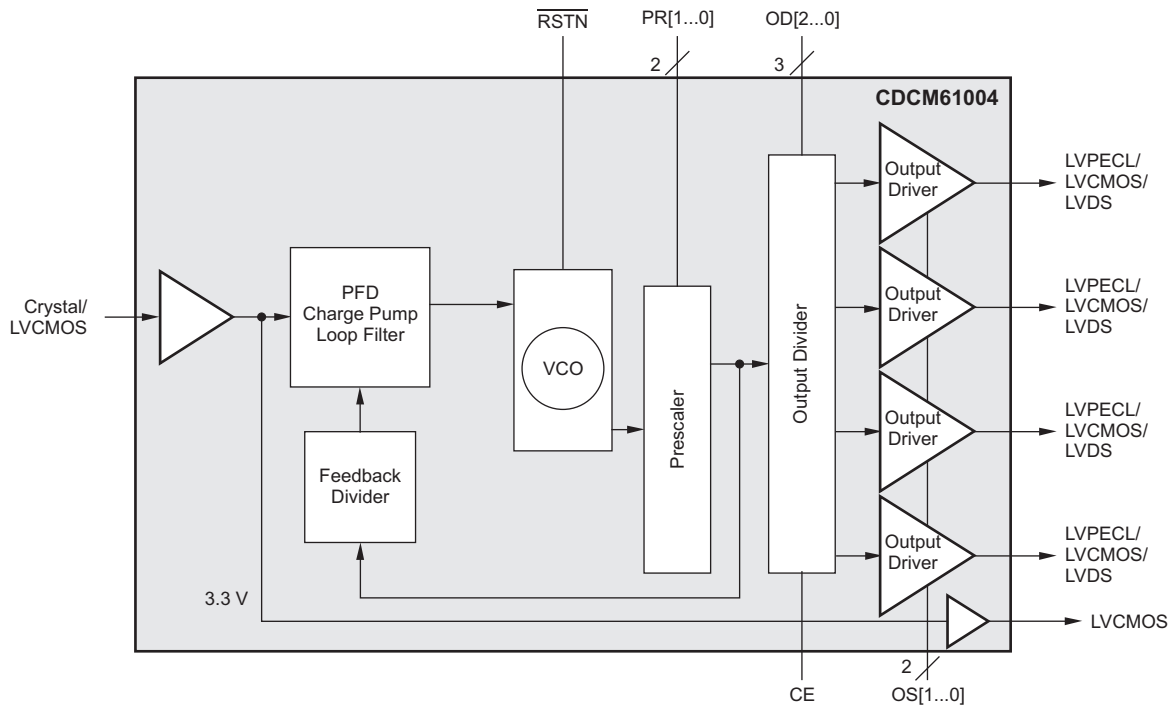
$\overline{RSTN}$

PR[1...0]

OD[2...0]

2

3

CDCM61004

Crystal/ LVCMOS

PFD Charge Pump Loop Filter

VCO

Prescaler

Output Divider

Output Driver

LVPECL/ LVCMOS/ LVDS

Output Driver

LVPECL/ LVCMOS/ LVDS

Output Driver

LVPECL/ LVCMOS/ LVDS

Output Driver

LVPECL/ LVCMOS/ LVDS

Feedback Divider

3.3 V

LVCMOS

2

CE

OS[1...0]